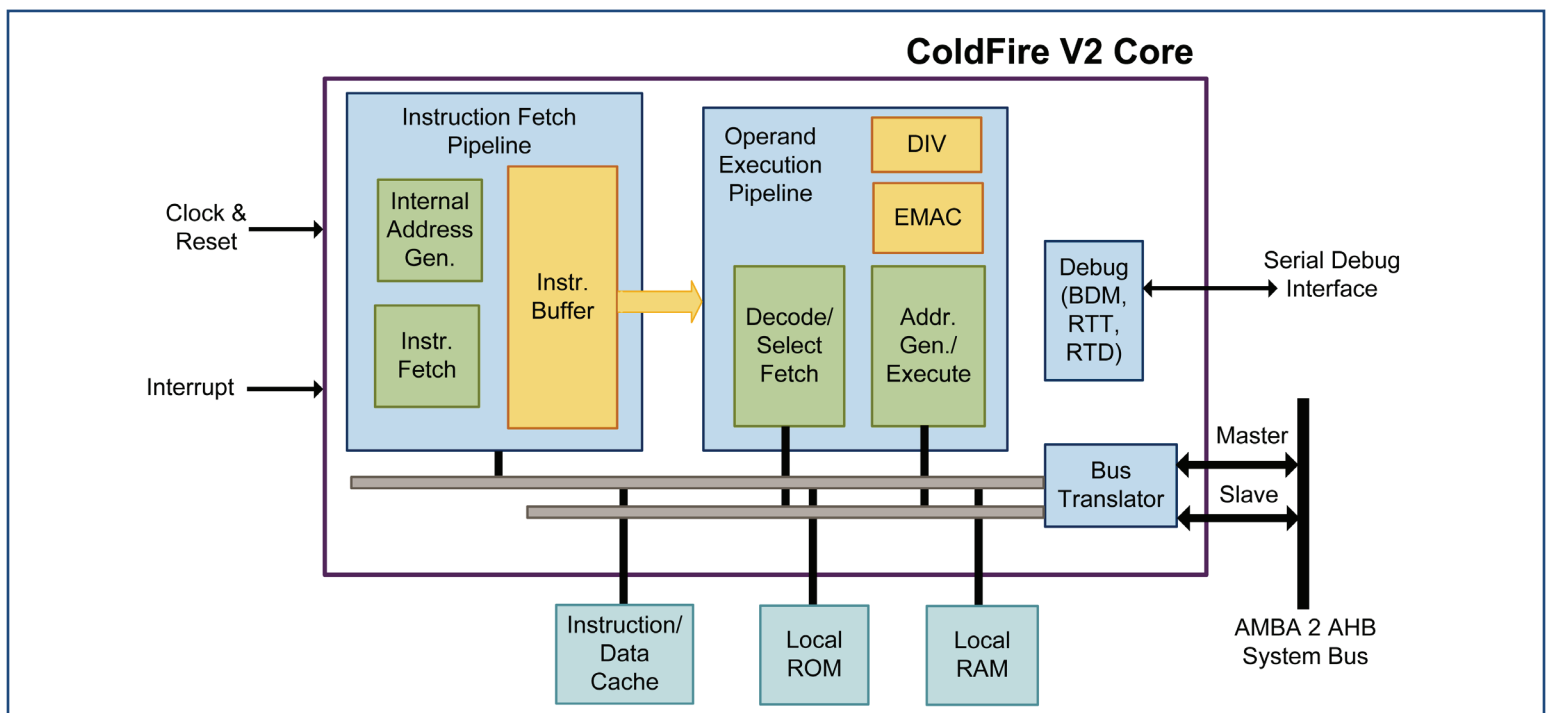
ColdFire V2 Core

Clock & Reset

Interrupt

Instruction Fetch Pipeline

Internal Address Gen.

Instr. Fetch

Instr. Buffer

Operand Execution Pipeline

DIV

EMAC

Decode/ Select Fetch

Addr. Gen./ Execute

Debug (BDM, RTT, RTD)

Serial Debug Interface

Bus Translator

Master

Slave

AMBA 2 AHB System Bus

Instruction/ Data Cache

Local ROM

Local RAM